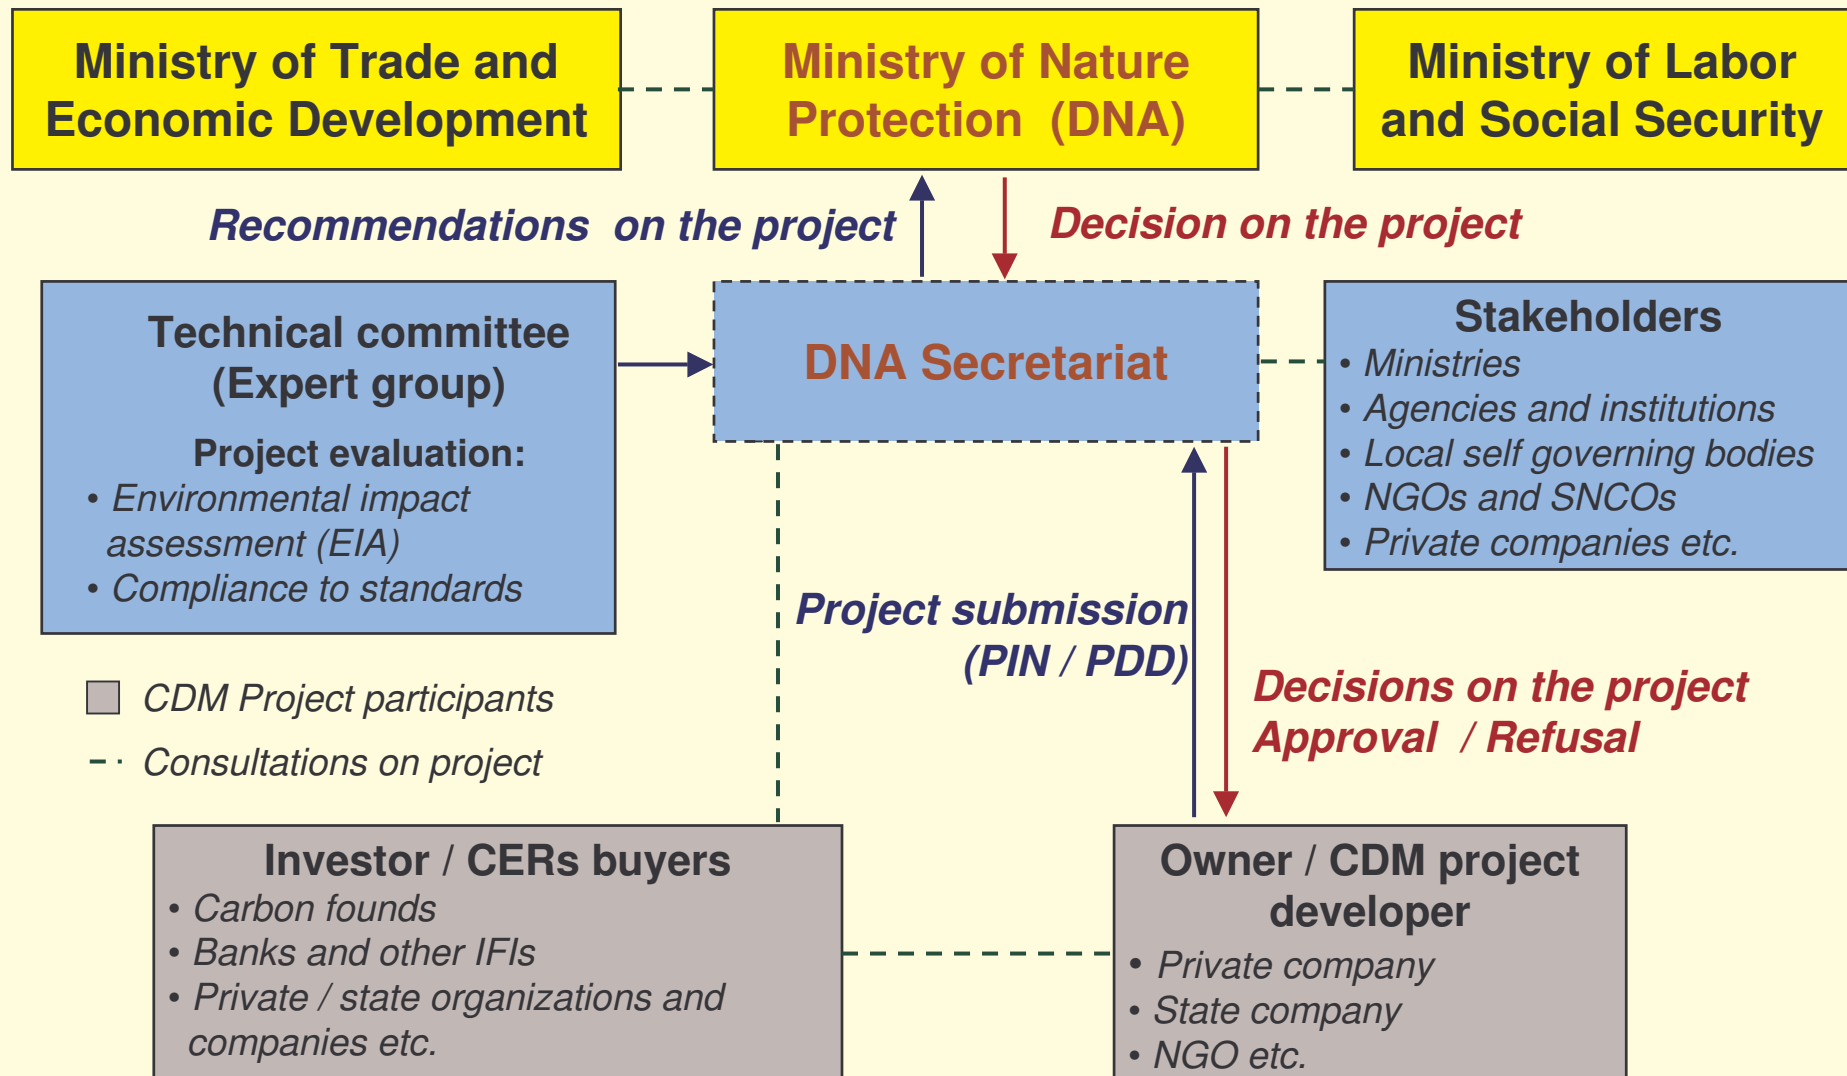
Ministry of Trade and Economic Development

Ministry of Nature Protection (DNA)

Ministry of Labor and Social Security

Recommendations on the project

Decision on the project

Technical committee (Expert group)

Project evaluation:
• Environmental impact assessment (EIA)
• Compliance to standards

DNA Secretariat

Stakeholders
• Ministries
• Agencies and institutions
• Local self governing bodies
• NGOs and SNCOs
• Private companies etc.

Project submission (PIN / PDD)

Decisions on the project Approval / Refusal

CDM Project participants

Consultations on project

Investor / CERs buyers
• Carbon founds
• Banks and other IFIs
• Private / state organizations and companies etc.

Owner / CDM project developer
• Private company
• State company
• NGO etc.